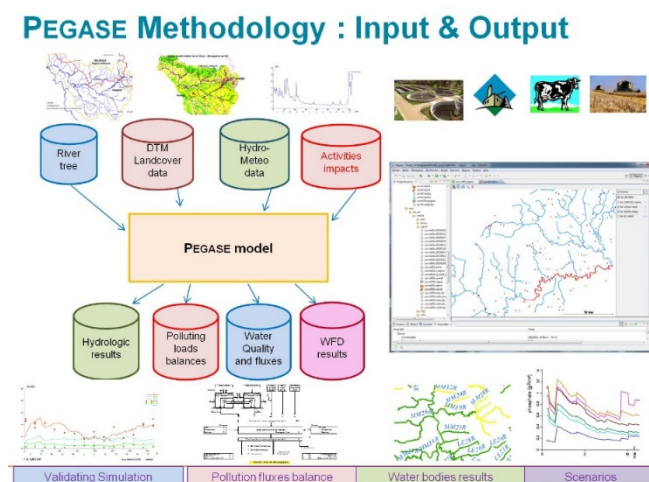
PEGASE Methodology : Input & Output

River tree

DTM Landcover data

Hydro-Meteo data

Activities impacts

PEGASE model

Hydrologic results

Polluting loads balances

Water Quality and fluxes

WFD results

Validating Simulation

Pollution fluxes balance

Water bodies results

Scenarios